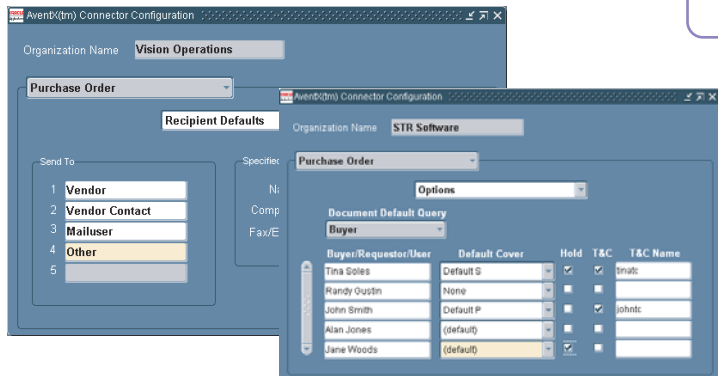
AventX(tm) Connector Configuration

Organization Name Vision Operations

Purchase Order

Recipient Defaults

Send To

1 Vendor
2 Vendor Contact
3 Mailuser
4 Other
5

Specified
Na
Comp
Fax/E

AventX(tm) Connector Configuration

Organization Name STR Software

Purchase Order

Options

Document Default Query
Buyer

| Buyer/Requestor/User | Default Cover | Hold | T&C | T&C Name |
|---|---|---|---|---|
| Tina Soles | Default S | ☑ | ☑ | tinatc |
| Randy Gustin | None | ☐ | ☐ | |
| John Smith | Default P | ☐ | ☑ | johntc |
| Alan Jones | (default) | ☐ | ☐ | |
| Jane Woods | (default) | ☑ | ☐ | |